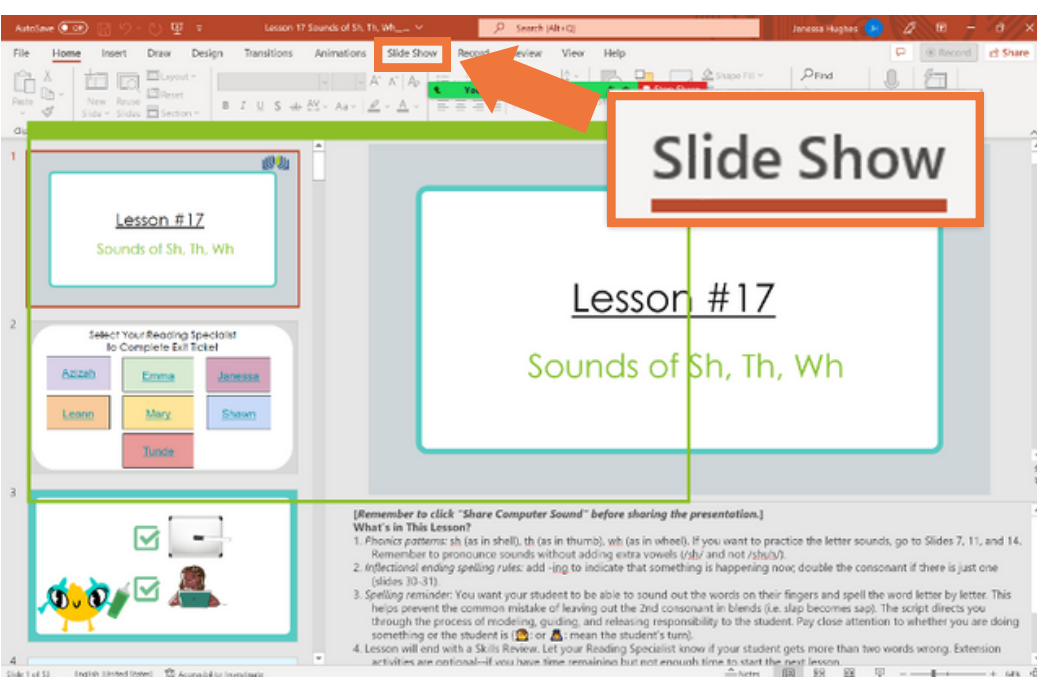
AutoSave Off Lesson 17 Sounds of Sh, Th, Wh... Search (Alt+Q) Janessa Hughes

File Home Insert Draw Design Transitions Animations Slide Show Record Review View Help Record Share

Slide Show

Lesson #17
Sounds of Sh, Th, Wh

Select Your Reading Specialist to Complete Exit Ticket

| Azizah | Emma | Janessa |
|---|---|---|
| Leann | Mary | Shawn |
| | Tunde | |

Lesson #17
Sounds of Sh, Th, Wh

[Remember to click "Share Computer Sound" before sharing the presentation.]
What's in This Lesson?
1. Phonics patterns: sh (as in shell), th (as in thumb), wh (as in wheel). If you want to practice the letter sounds, go to Slides 7, 11, and 14. Remember to pronounce sounds without adding extra vowels (/sh/ and not /shuh/).
2. Inflectional ending spelling rules: add -ing to indicate that something is happening now; double the consonant if there is just one (slides 30-31).
3. Spelling reminder: You want your student to be able to sound out the words on their fingers and spell the word letter by letter. This helps prevent the common mistake of leaving out the 2nd consonant in blends (i.e. slap becomes sap). The script directs you through the process of modeling, guiding, and releasing responsibility to the student. Pay close attention to whether you are doing something or the student is ( or : mean the student's turn).
4. Lesson will end with a Skills Review. Let your Reading Specialist know if your student gets more than two words wrong. Extension activities are optional--if you have time remaining but not enough time to start the next lesson.

Slide 1 of 51 English (United States) Accessibility: Investigate Notes